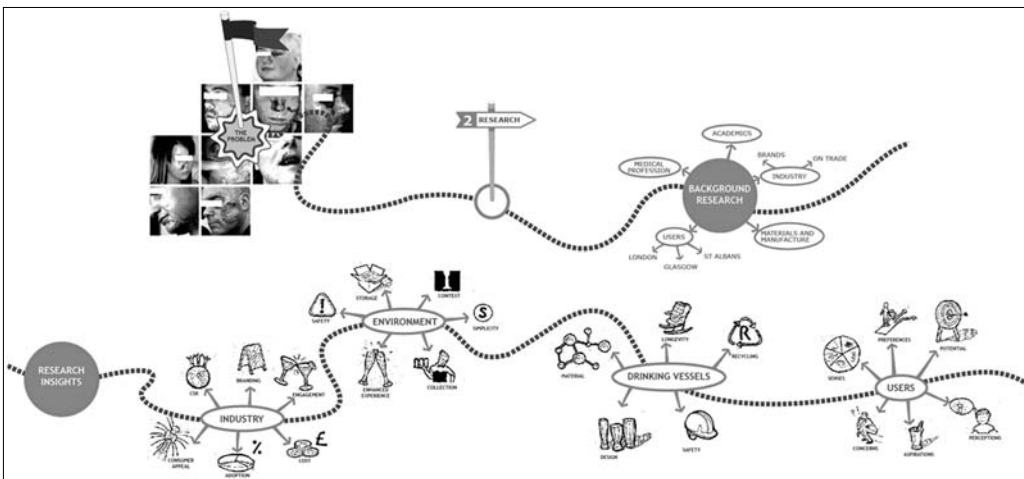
THE PROBLEM

2 RESEARCH

ACADEMICS
MEDICAL PROFESSION
BRANDS
ON TRADE
INDUSTRY
BACKGROUND RESEARCH
MATERIALS AND MANUFACTURE
USERS
LONDON
GLASGOW
ST ALBANS

RESEARCH INSIGHTS

INDUSTRY
CSR
BRANDING
ENGAGEMENT
CONSUMER APPEAL
ADOPTION
%
COST
£

ENVIRONMENT
SAFETY
STORAGE
CONTEXT
SIMPLICITY
ENHANCED EXPERIENCE
COLLECTION

DRINKING VESSELS
MATERIAL
LONGEVITY
RECYCLING
DESIGN
SAFETY

USERS
SENSES
PREFERENCES
POTENTIAL
CONCERNS
ASPIRATIONS
PERCEPTIONS